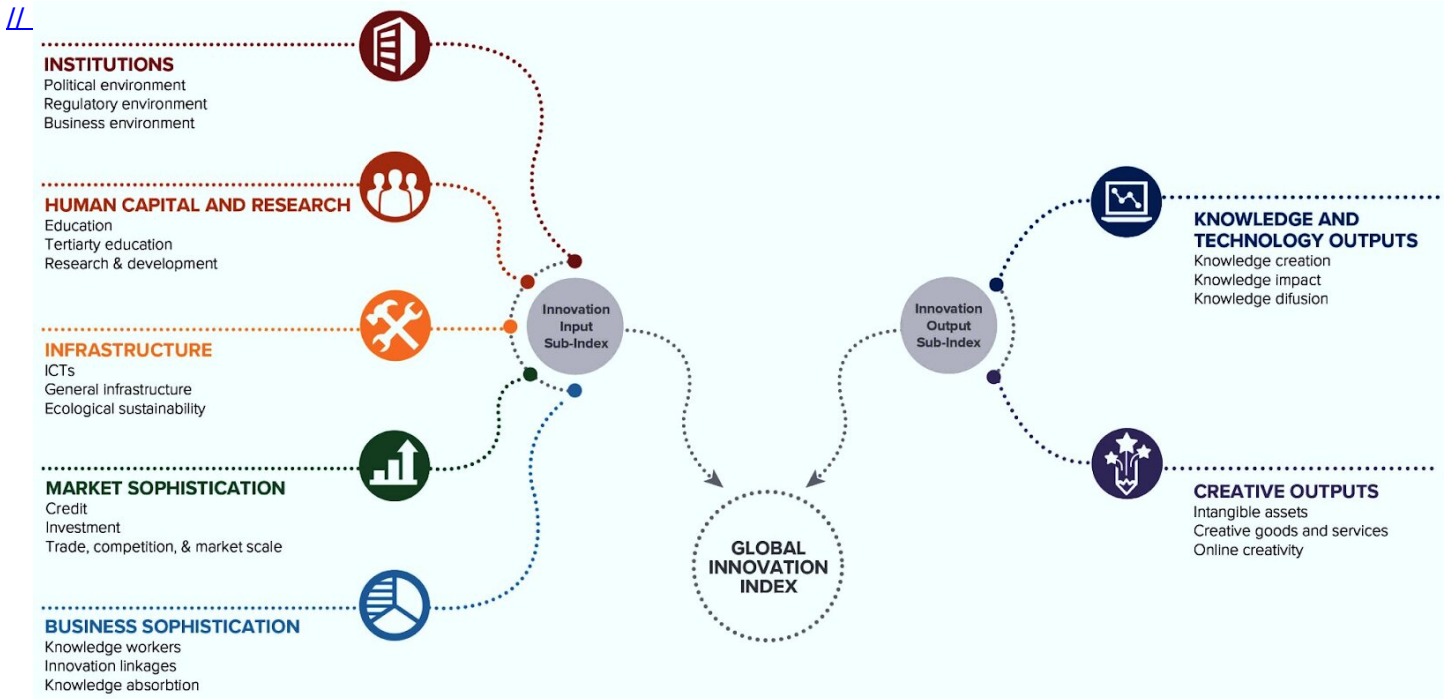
//

INSTITUTIONS
Political environment
Regulatory environment
Business environment

HUMAN CAPITAL AND RESEARCH
Education
Tertiarty education
Research & development

INFRASTRUCTURE
ICTs
General infrastructure
Ecological sustainability

MARKET SOPHISTICATION
Credit
Investment
Trade, competition, & market scale

BUSINESS SOPHISTICATION
Knowledge workers
Innovation linkages
Knowledge absorbtion

Innovation Input Sub-Index

Innovation Output Sub-Index

GLOBAL INNOVATION INDEX

KNOWLEDGE AND TECHNOLOGY OUTPUTS
Knowledge creation
Knowledge impact
Knowledge difusion

CREATIVE OUTPUTS
Intangible assets
Creative goods and services
Online creativity